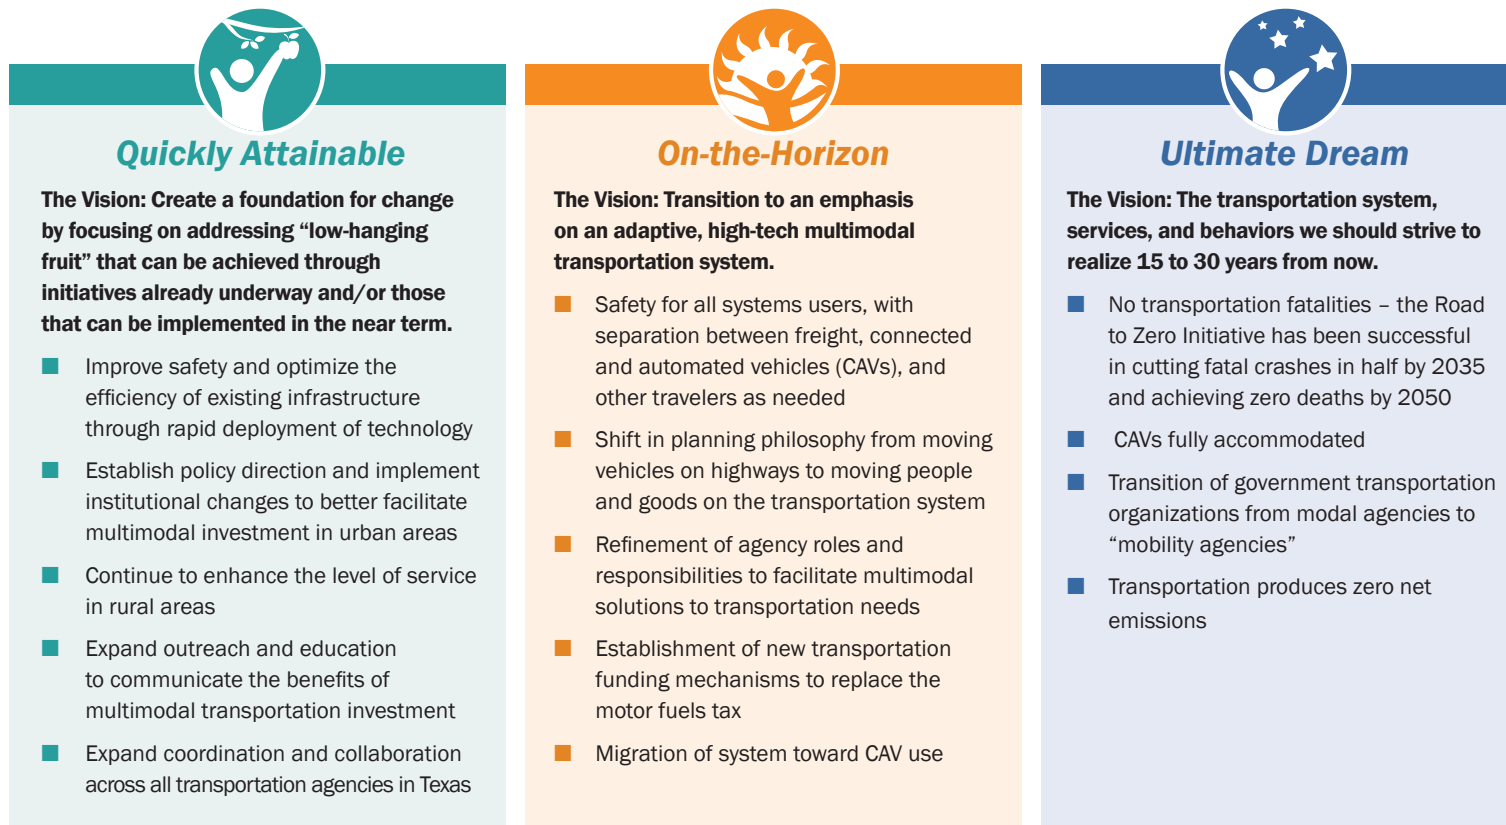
Quickly Attainable

The Vision: Create a foundation for change by focusing on addressing “low-hanging fruit” that can be achieved through initiatives already underway and/or those that can be implemented in the near term.

- Improve safety and optimize the efficiency of existing infrastructure through rapid deployment of technology
- Establish policy direction and implement institutional changes to better facilitate multimodal investment in urban areas
- Continue to enhance the level of service in rural areas
- Expand outreach and education to communicate the benefits of multimodal transportation investment
- Expand coordination and collaboration across all transportation agencies in Texas

On-the-Horizon

The Vision: Transition to an emphasis on an adaptive, high-tech multimodal transportation system.

- Safety for all systems users, with separation between freight, connected and automated vehicles (CAVs), and other travelers as needed
- Shift in planning philosophy from moving vehicles on highways to moving people and goods on the transportation system
- Refinement of agency roles and responsibilities to facilitate multimodal solutions to transportation needs
- Establishment of new transportation funding mechanisms to replace the motor fuels tax
- Migration of system toward CAV use

Ultimate Dream

The Vision: The transportation system, services, and behaviors we should strive to realize 15 to 30 years from now.

- No transportation fatalities – the Road to Zero Initiative has been successful in cutting fatal crashes in half by 2035 and achieving zero deaths by 2050
- CAVs fully accommodated
- Transition of government transportation organizations from modal agencies to “mobility agencies”
- Transportation produces zero net emissions